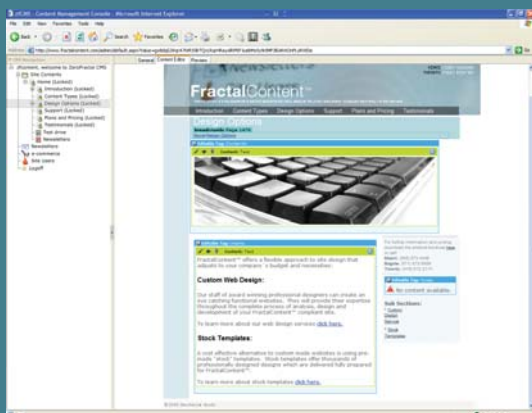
zfCMS - Content Management Console - Microsoft Internet Explorer

File Edit View Favorites Tools Help

Back Search Favorites

Address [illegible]

Go

Welcome to ZeroFractal CMS
Site Contents
Home (Locked)
Introduction (Locked)
Content Types (Locked)
Design Options (Locked)
Support (Locked)
Plans and Pricing (Locked)
Testimonials (Locked)
Test drive
Newsletters
Newsletters
e-commerce
Site Users
Logoff

General Content Editor Preview

FractalContent™

Introduction Content Types Design Options Support Plans and Pricing Testimonials

Design Options

Editable Tag: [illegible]

Editable Tag: Content

FractalContent™ offers a flexible approach to site design that adapts to your company's budget and necessities.

Custom Web Design:

Our staff of award winning professional designers can create an eye catching functional website. They will provide their expertise throughout the complete process of analysis, design and development of your FractalContent™ compliant site.

To learn more about our web design services click here.

Stock Templates:

A cost effective alternative to custom made websites is using pre-made "stock" templates. Stock templates offer thousands of professionally designed designs which are delivered fully prepared for FractalContent™.

To learn more about stock templates click here.

No content available.

Sub Sections:

© 2005 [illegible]